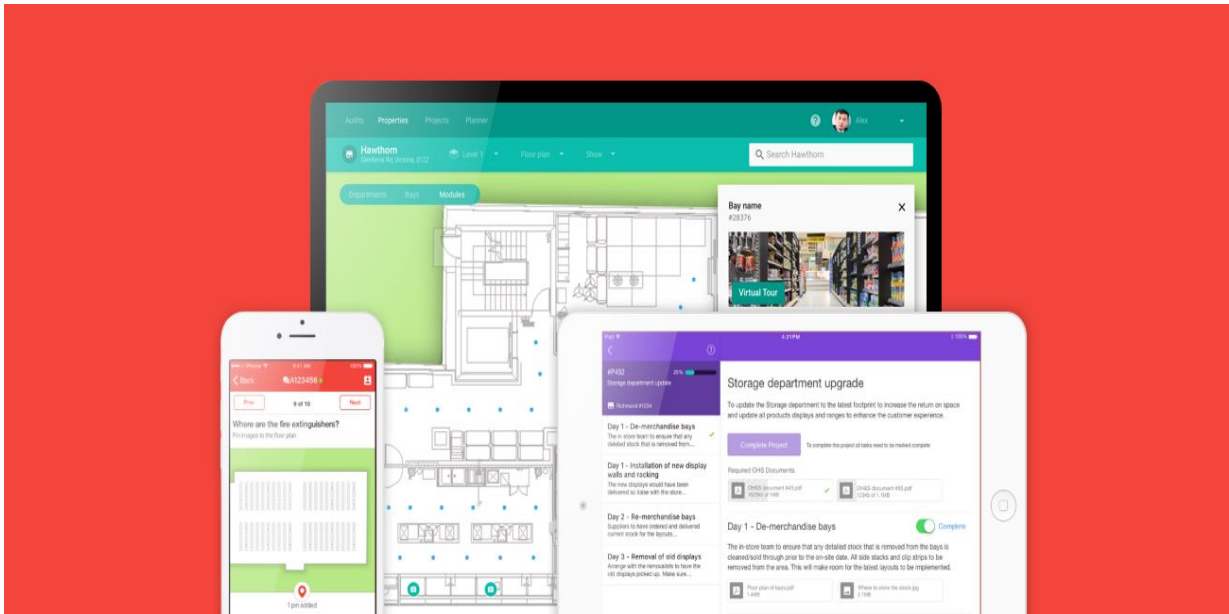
Audits Properties Projects Planner

Alex

Hawthorn
Glenferrie Rd, Victoria 3122

Level 1 Floor plan Show

Search Hawthorn

Department Bays Modules

Bay name
#28376

Virtual Tour

Back A123456

Prev 9 of 10 Next

Where are the fire extinguishers?
Pin images to the floor plan

1 pin added

4:21PM 100%

#P452 25%
Storage department update

Richmond #1234

Day 1 - De-merchandise bays
The in-store team to ensure that any detailed stock that is removed from...

Day 1 - Installation of new display walls and racking
The new displays would have been delivered so liaise with the store...

Day 2 - Re-merchandise bays
Suppliers to have ordered and delivered current stock for the layouts...

Day 3 - Removal of old displays
Arrange with the removalists to have the old displays picked up. Make sure...

Storage department upgrade

To update the Storage department to the latest footprint to increase the return on space and update all products displays and ranges to enhance the customer experience.

Complete Project To complete this project all tasks need to be marked complete

Required OHS Documents

OH&S document 445.pdf

OH&S document 455.pdf

Day 1 - De-merchandise bays Complete

The in-store team to ensure that any detailed stock that is removed from the bays is cleaned/sold through prior to the on-site date. All side stacks and clip strips to be removed from the area. This will make room for the latest layouts to be implemented.

Floor plan of bays.pdf

Where to store the stock.jpg